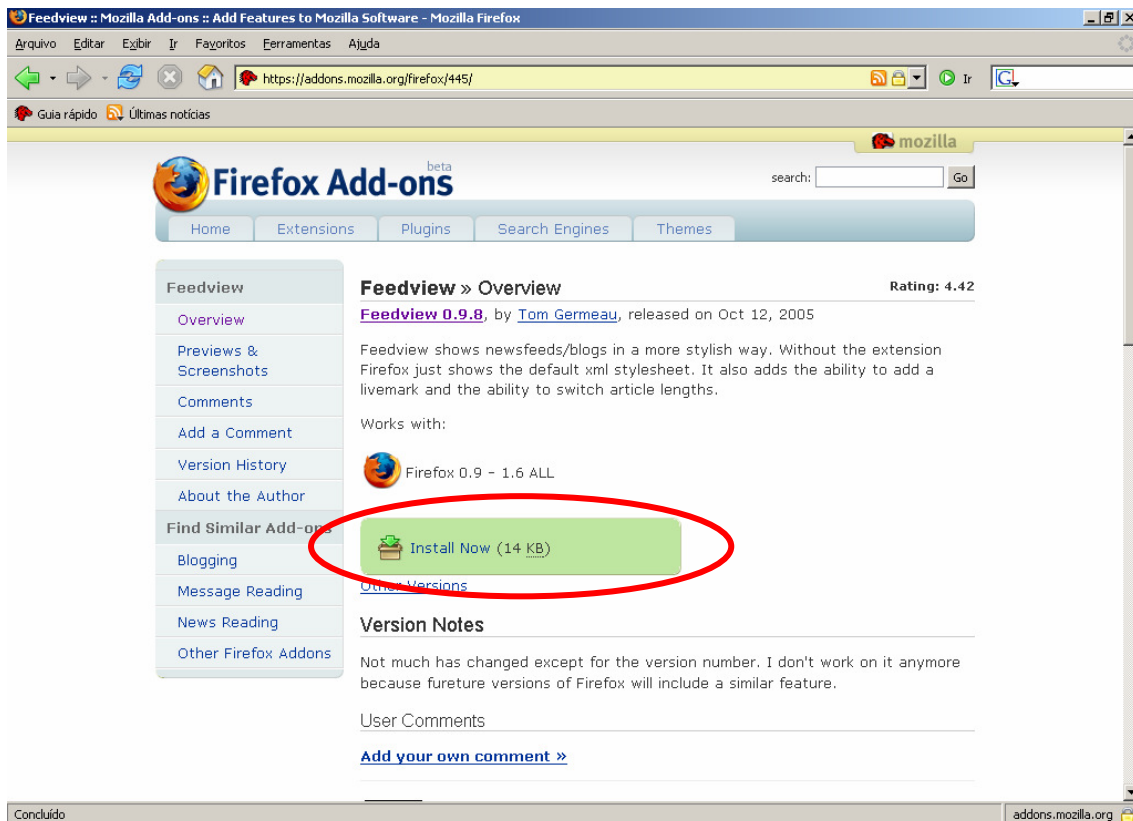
Feedview :: Mozilla Add-ons :: Add Features to Mozilla Software - Mozilla Firefox

Arquivo Editar Exibir Ir Favoritos Ferramentas Ajuda

https://addons.mozilla.org/firefox/445/

Ir

Guia rápido Últimas notícias

mozilla

Firefox Add-ons beta

search: Go

Home Extensions Plugins Search Engines Themes

Feedview
Overview
Previews & Screenshots
Comments
Add a Comment
Version History
About the Author
Find Similar Add-ons
Blogging
Message Reading
News Reading
Other Firefox Addons

Feedview » Overview

Rating: 4.42

Feedview 0.9.8, by Tom Germeau, released on Oct 12, 2005

Feedview shows newsfeeds/blogs in a more stylish way. Without the extension Firefox just shows the default xml stylesheet. It also adds the ability to add a livemark and the ability to switch article lengths.

Works with:

Firefox 0.9 - 1.6 ALL

Install Now (14 KB)

Other Versions

Version Notes

Not much has changed except for the version number. I don't work on it anymore because fureture versions of Firefox will include a similar feature.

User Comments

Add your own comment »

Concluído

addons.mozilla.org